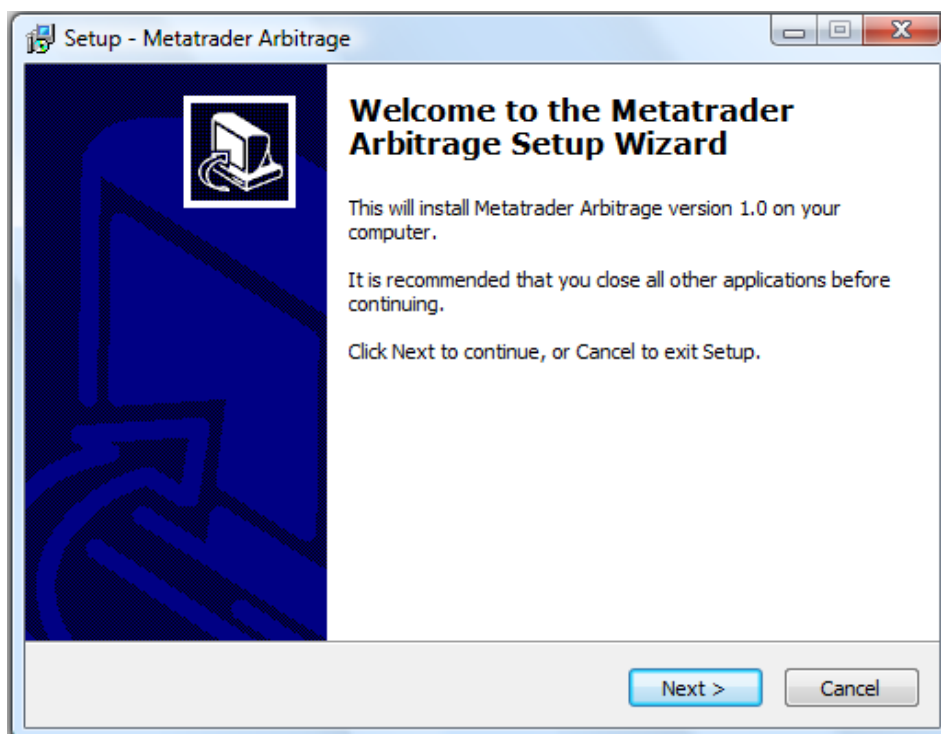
Setup - Metatrader Arbitrage

Welcome to the Metatrader Arbitrage Setup Wizard

This will install Metatrader Arbitrage version 1.0 on your computer.

It is recommended that you close all other applications before continuing.

Click Next to continue, or Cancel to exit Setup.

Next >

Cancel